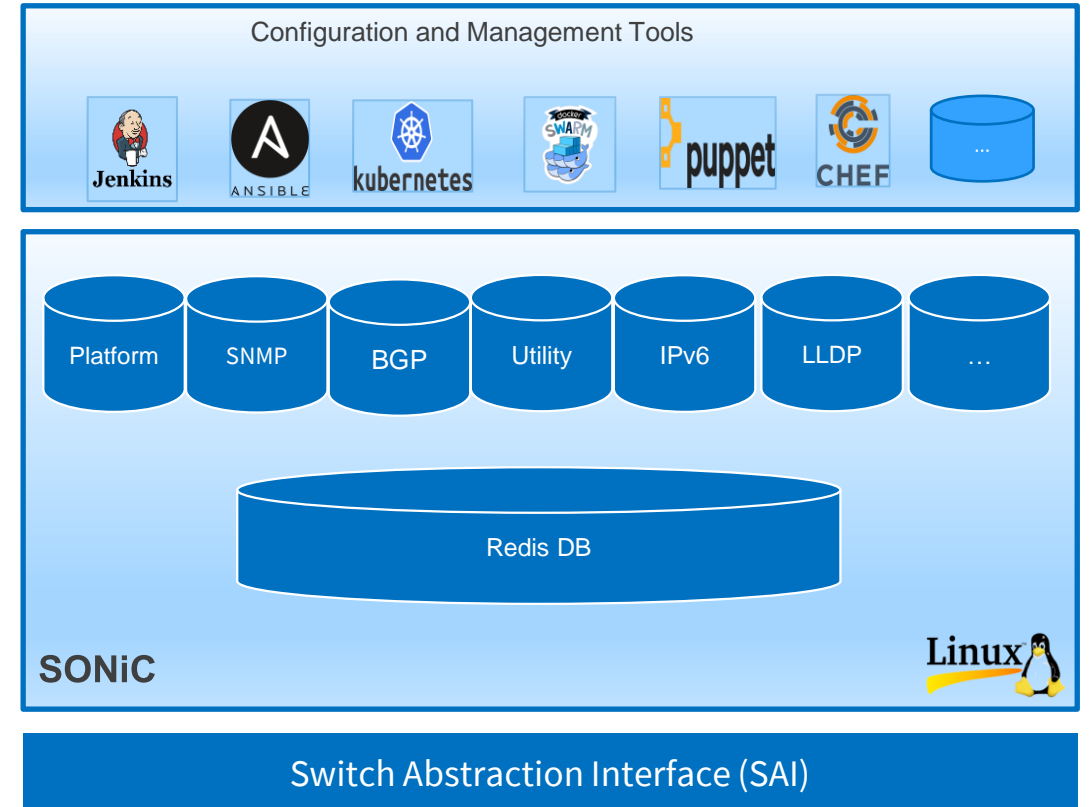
Configuration and Management Tools

Jenkins

ANSIBLE

kubernetes

docker SWARM

puppet

CHEF

...

Platform

SNMP

BGP

Utility

IPv6

LLDP

...

Redis DB

SONiC

Linux

Switch Abstraction Interface (SAI)